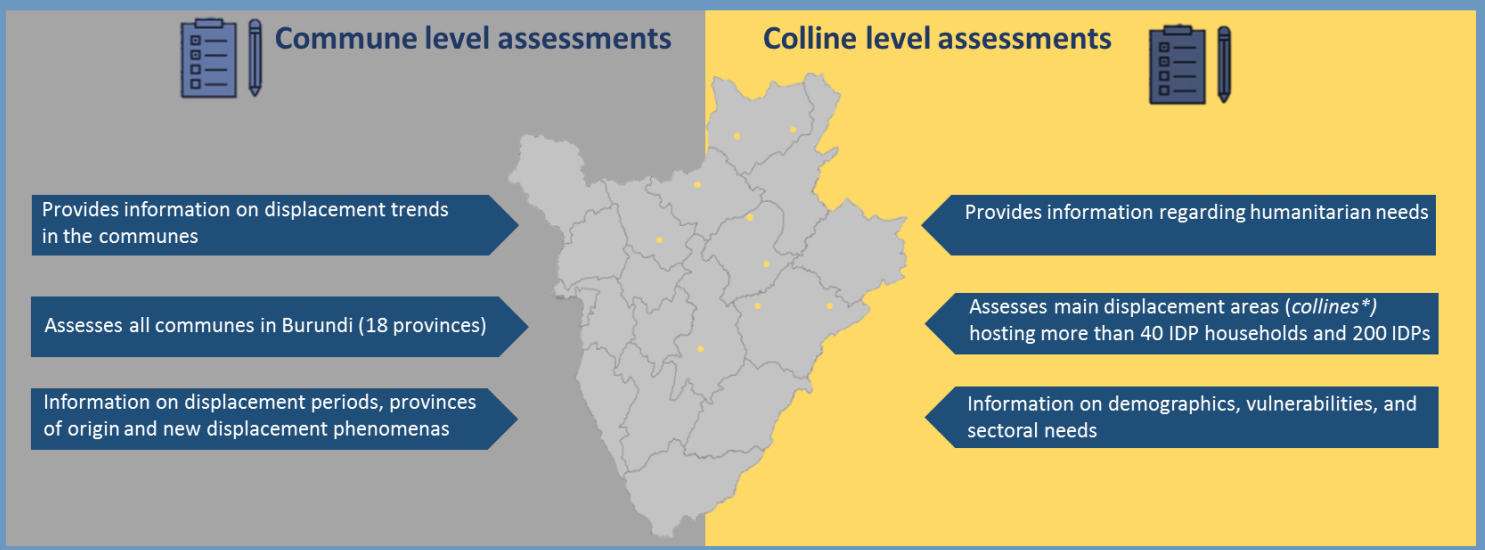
Commune level assessments

Colline level assessments

Provides information on displacement trends in the communes

Assesses all communes in Burundi (18 provinces)

Information on displacement periods, provinces of origin and new displacement phenomenas

Provides information regarding humanitarian needs

Assesses main displacement areas (*collines\**) hosting more than 40 IDP households and 200 IDPs

Information on demographics, vulnerabilities, and sectoral needs